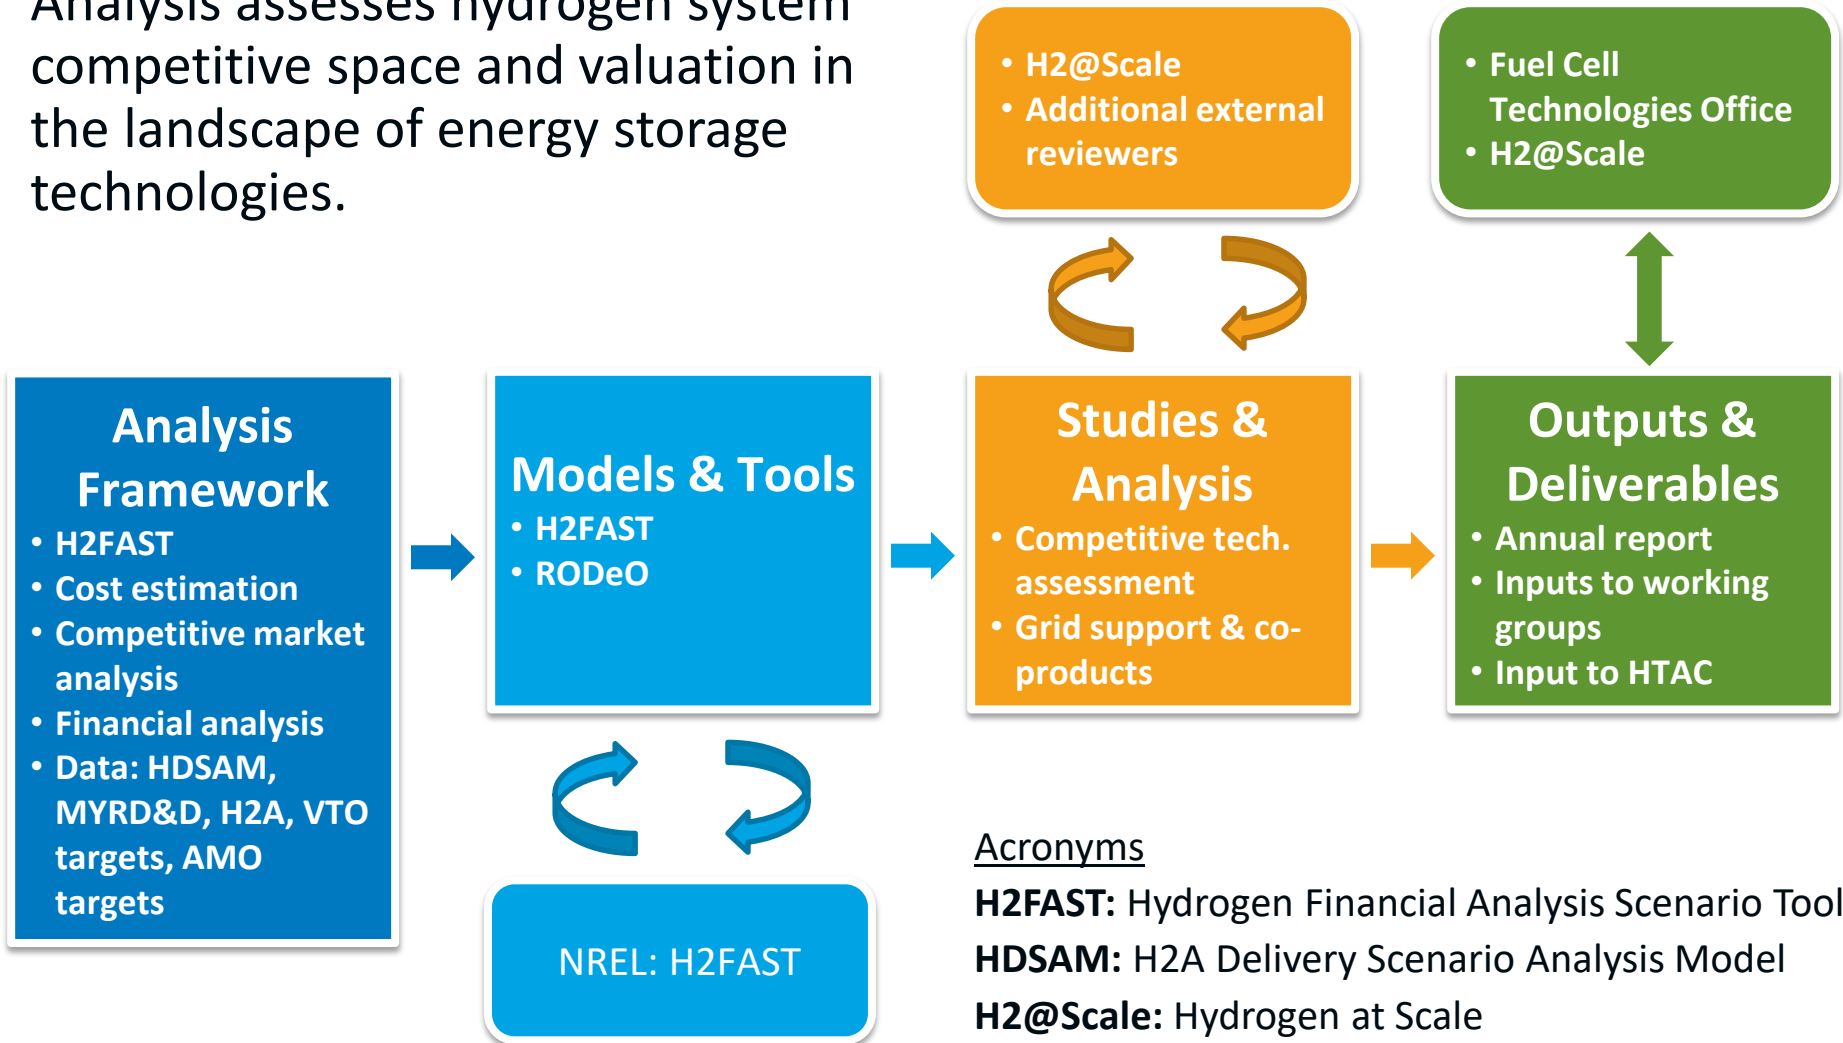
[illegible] competitive space and valuation in the landscape of energy storage technologies.

• H2@Scale
• Additional external reviewers

• Fuel Cell Technologies Office
• H2@Scale

Analysis Framework
• H2FAST
• Cost estimation
• Competitive market analysis
• Financial analysis
• Data: HDSAM, MYRD&D, H2A, VTO targets, AMO targets

Models & Tools
• H2FAST
• RODeO

Studies & Analysis
• Competitive tech. assessment
• Grid support & co-products

Outputs & Deliverables
• Annual report
• Inputs to working groups
• Input to HTAC

NREL: H2FAST

Acronyms
H2FAST: Hydrogen Financial Analysis Scenario Tool
HDSAM: H2A Delivery Scenario Analysis Model
H2@Scale: Hydrogen at Scale